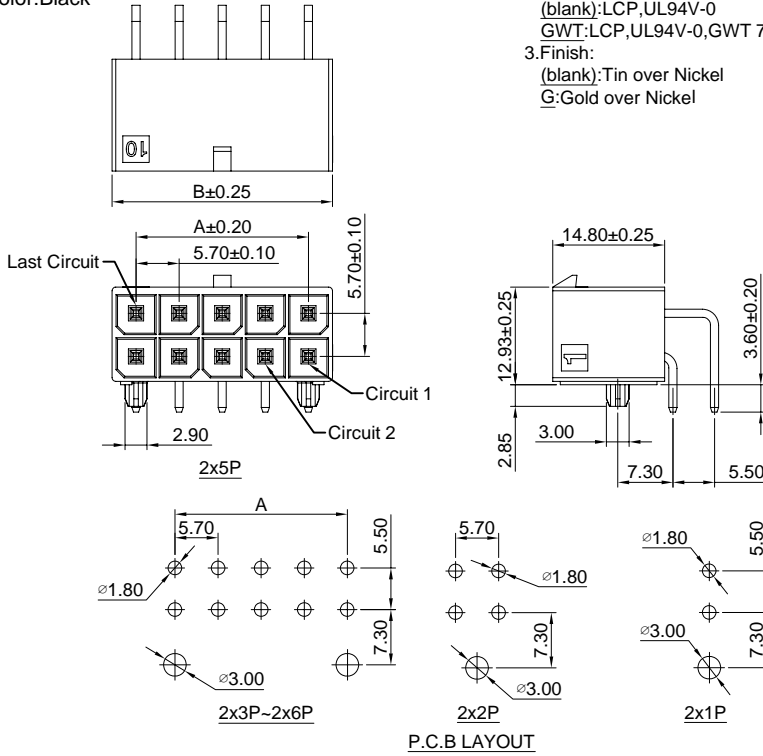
olor:Black

(blank):LCP,UL94V-0
GWT:LCP,UL94V-0,GWT 7
3.Finish:
(blank):Tin over Nickel
G:Gold over Nickel

10

B±0.25

A±0.20
5.70±0.10
5.70±0.10
Last Circuit
Circuit 1
Circuit 2
2.90
2x5P

14.80±0.25
12.93±0.25
3.60±0.20
1
2.85
3.00
7.30
5.50

A
5.70
5.50
⌀1.80
7.30
⌀3.00
2x3P~2x6P

5.70
⌀1.80
7.30
⌀3.00
2x2P

⌀1.80
5.50
⌀3.00
7.30
2x1P

P.C.B LAYOUT